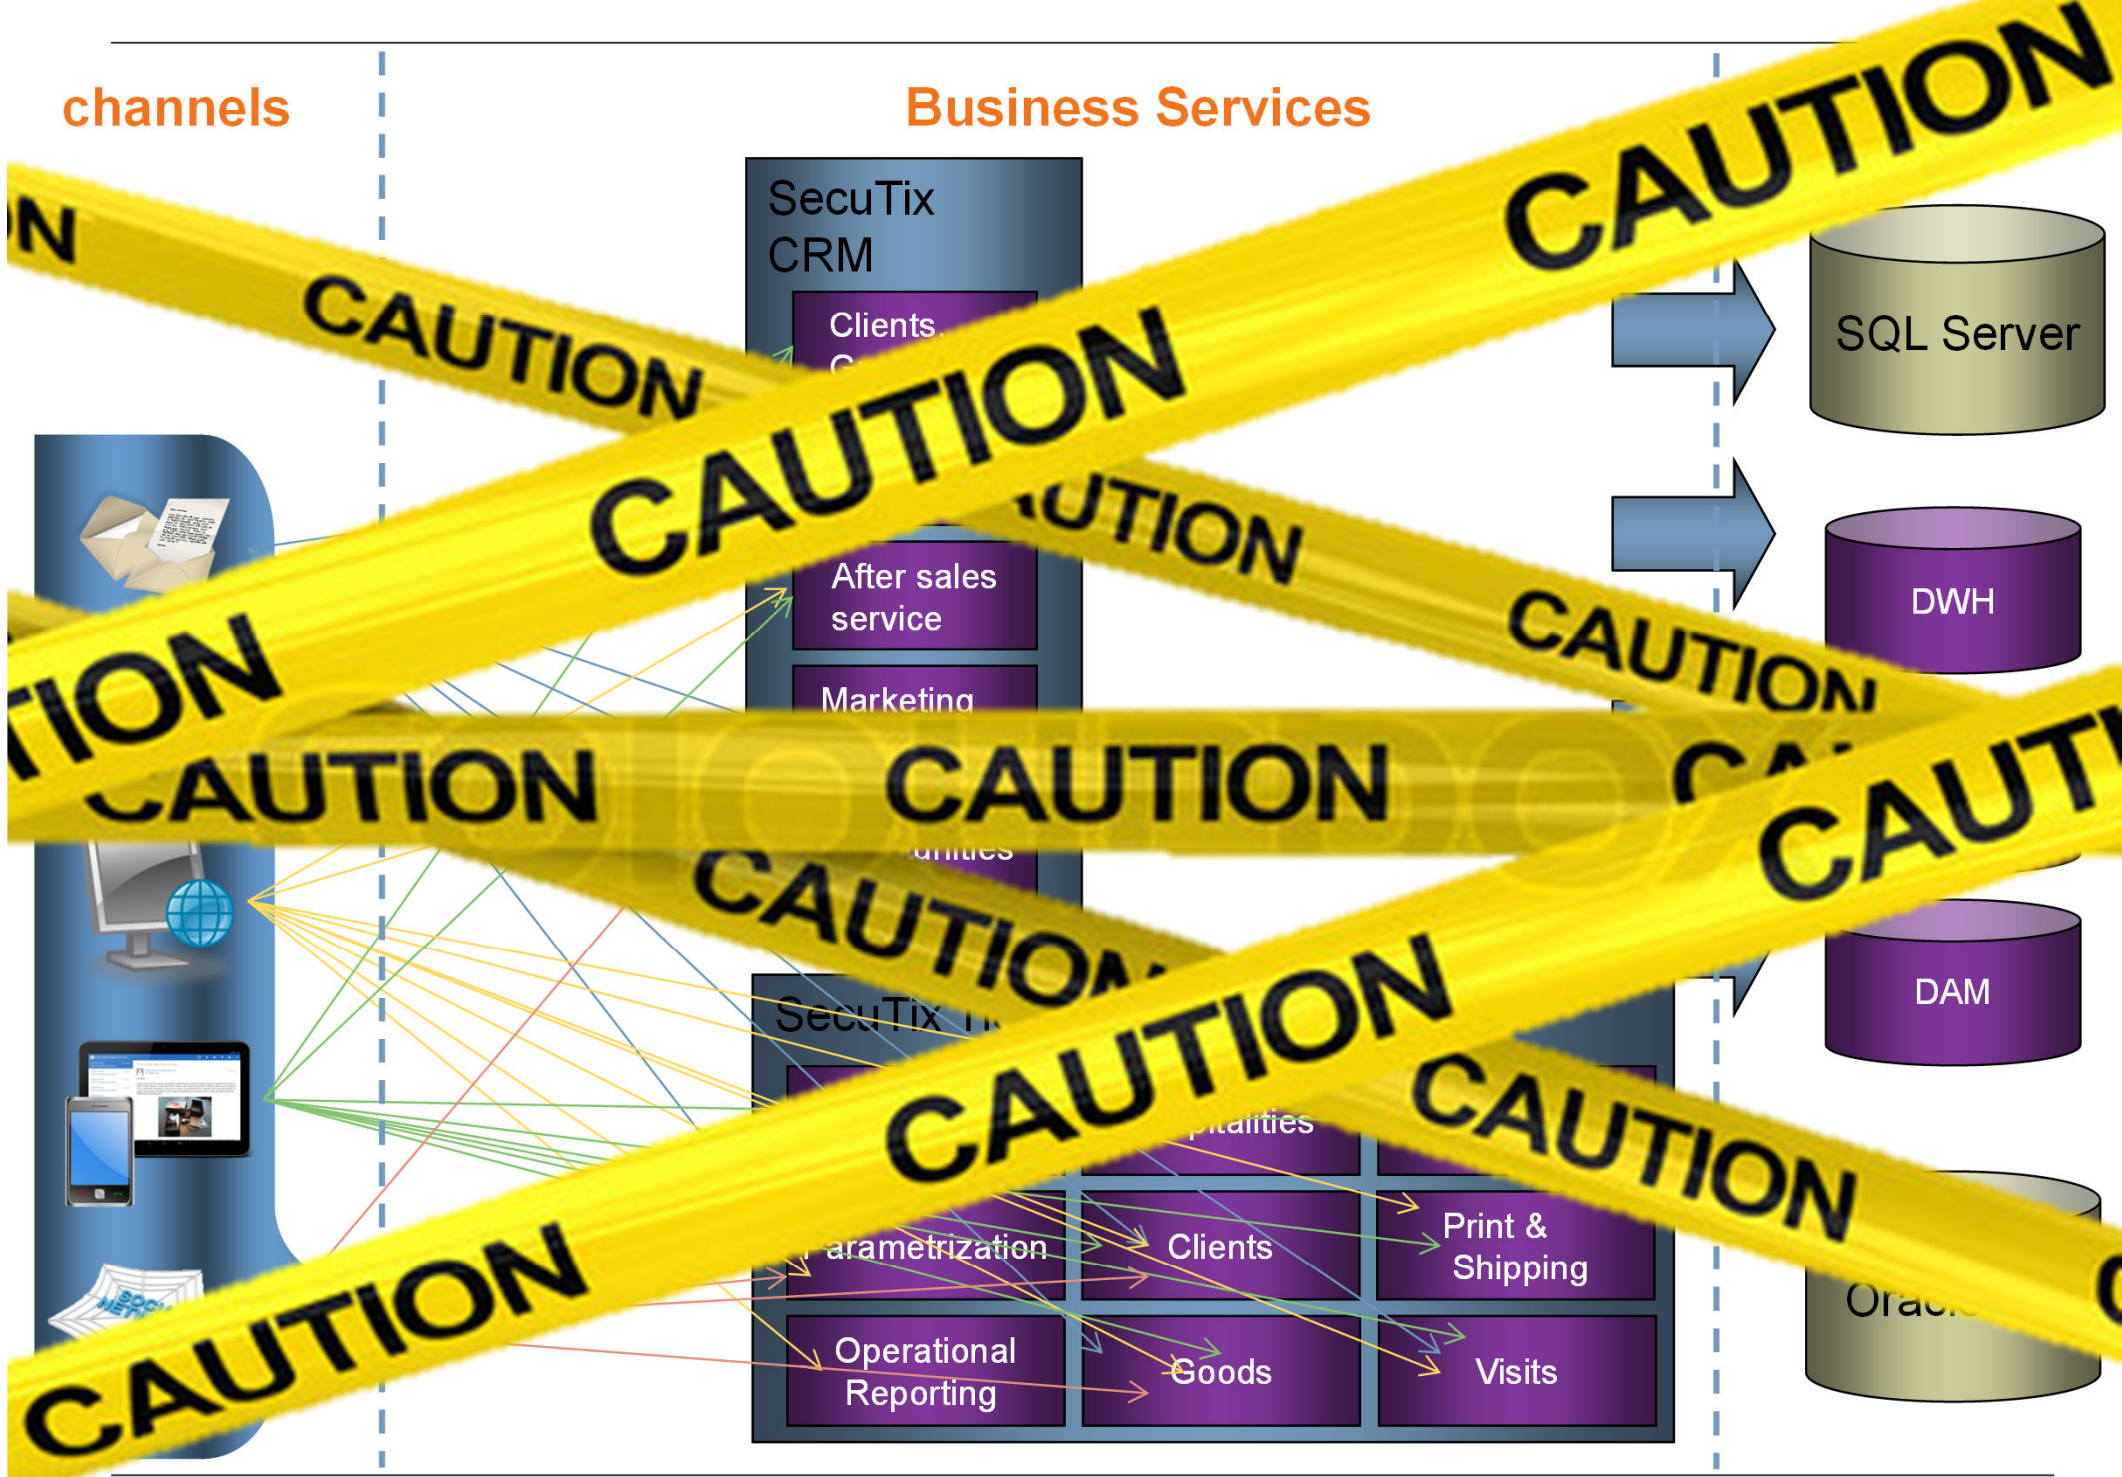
channels

Business Services

SecuTix CRM

Clients

After sales service

Marketing

CAUTION

CAUTION

CAUTION

CAUTION

CAUTION

CAUTION

CAUTION

CAUTION

SecuTix

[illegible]

Parametrization

Clients

Print & Shipping

Operational Reporting

Goods

Visits

SQL Server

DWH

DAM

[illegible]